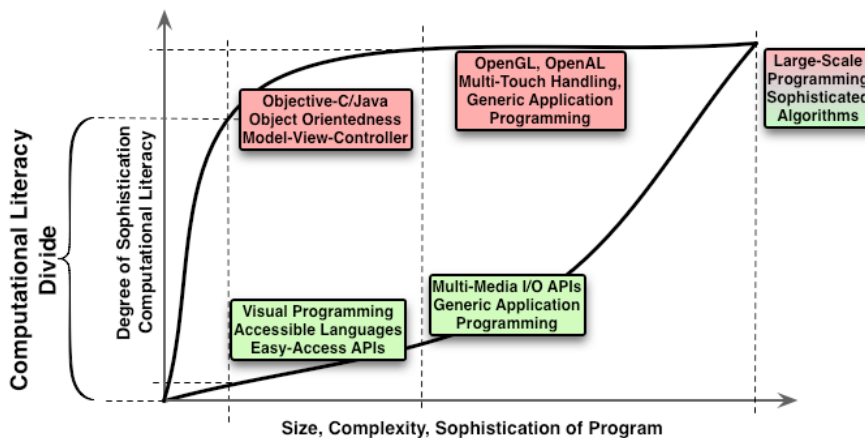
Computational Literacy Divide

Degree of Sophistication Computational Literacy

Objective-C/Java
Object Orientedness
Model-View-Controller

OpenGL, OpenAL
Multi-Touch Handling,
Generic Application
Programming

Large-Scale
Programming
Sophisticated
Algorithms

Visual Programming
Accessible Languages
Easy-Access APIs

Multi-Media I/O APIs
Generic Application
Programming

Size, Complexity, Sophistication of Program